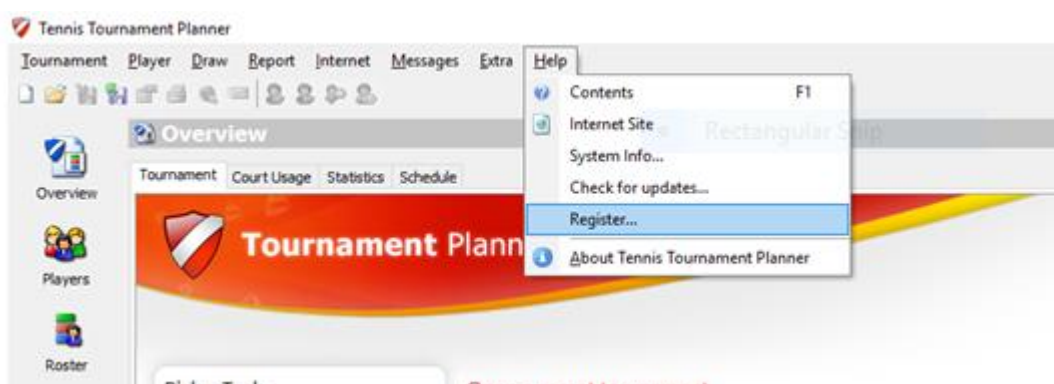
Tennis Tournament Planner

Tournament Player Draw Report Internet Messages Extra Help

Overview

Tournament Court Usage Statistics Schedule

Overview

Players

Roster

Tournament Plann

Rectangular Snip

Contents F1
Internet Site
System Info...
Check for updates...
Register...
About Tennis Tournament Planner